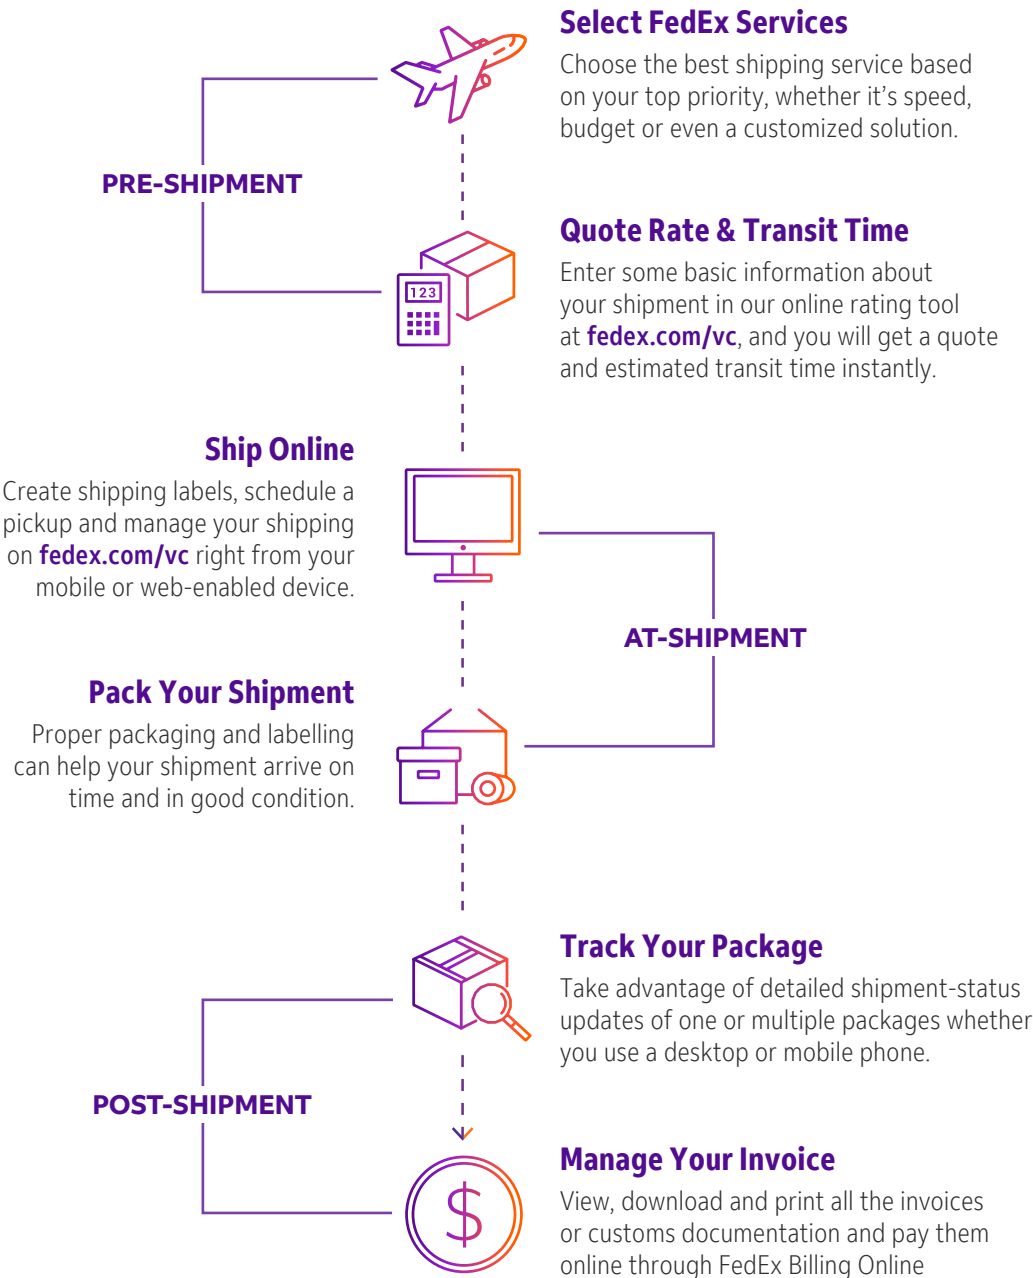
Select FedEx Services

Choose the best shipping service based on your top priority, whether it's speed, budget or even a customized solution.

PRE-SHIPMENT

123

Quote Rate & Transit Time

Enter some basic information about your shipment in our online rating tool at fedex.com/vc, and you will get a quote and estimated transit time instantly.

Ship Online

Create shipping labels, schedule a pickup and manage your shipping on fedex.com/vc right from your mobile or web-enabled device.

AT-SHIPMENT

Pack Your Shipment

Proper packaging and labelling can help your shipment arrive on time and in good condition.

Track Your Package

Take advantage of detailed shipment-status updates of one or multiple packages whether you use a desktop or mobile phone.

POST-SHIPMENT

Manage Your Invoice

View, download and print all the invoices or customs documentation and pay them online through FedEx Billing Online